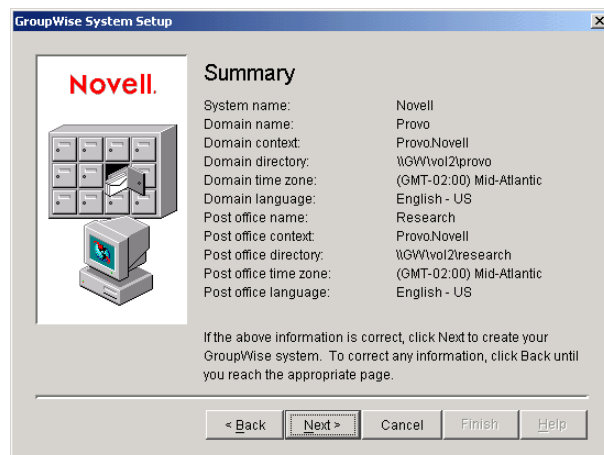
GroupWise System Setup

Novell.

Summary

| | |
|---|---|
| System name: | Novell |
| Domain name: | Provo |
| Domain context: | Provo.Novell |
| Domain directory: | \\GW\vol2\provo |
| Domain time zone: | (GMT-02:00) Mid-Atlantic |
| Domain language: | English - US |
| Post office name: | Research |
| Post office context: | Provo.Novell |
| Post office directory: | \\GW\vol2\research |
| Post office time zone: | (GMT-02:00) Mid-Atlantic |
| Post office language: | English - US |

If the above information is correct, click Next to create your GroupWise system. To correct any information, click Back until you reach the appropriate page.

< Back Next > Cancel Finish Help